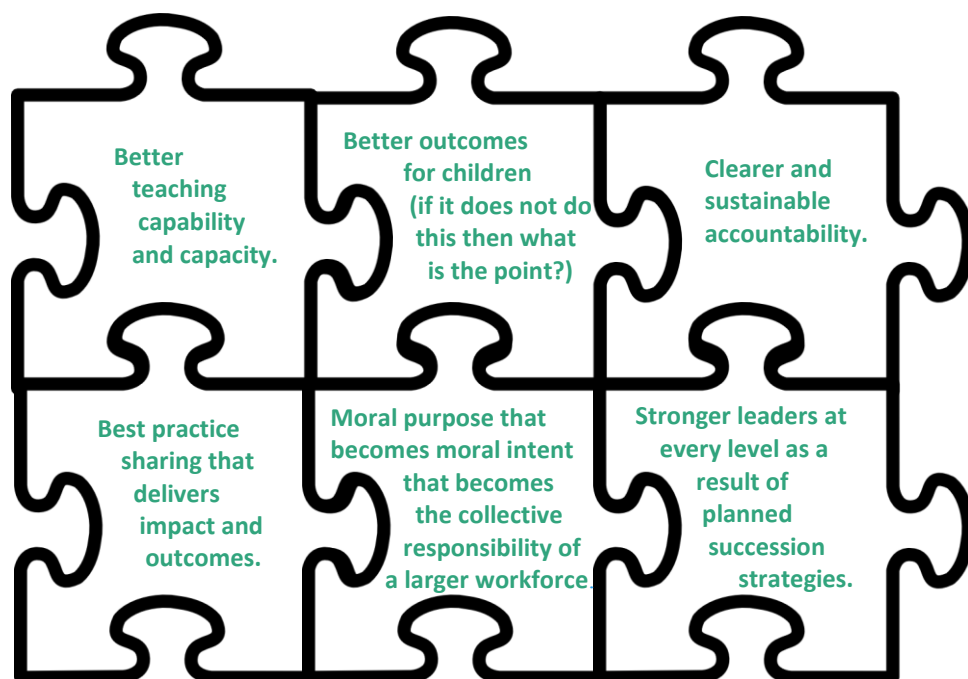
Better teaching capability and capacity.

Better outcomes for children (if it does not do this then what is the point?)

Clearer and sustainable accountability.

Best practice sharing that delivers impact and outcomes.

Moral purpose that becomes moral intent that becomes the collective responsibility of a larger workforce.

Stronger leaders at every level as a result of planned succession strategies.